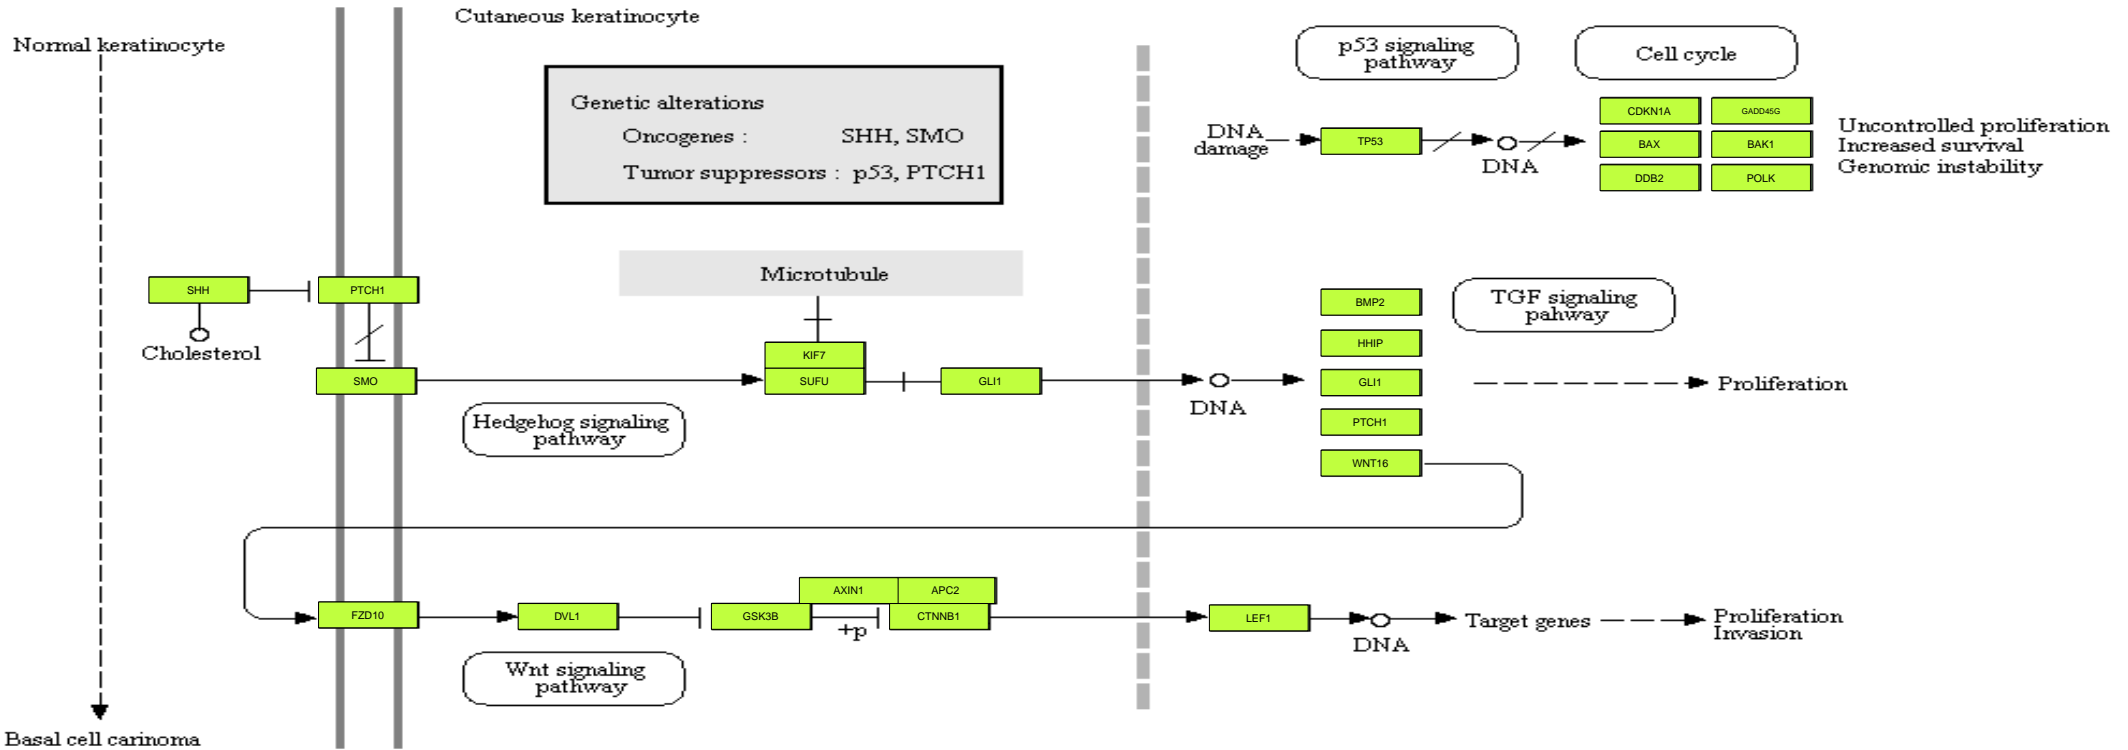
Cutaneous keratinocyte

Normal keratinocyte

Genetic alterations
Oncogenes : SHH, SMO
Tumor suppressors : p53, PTCH1

p53 signaling pathway

Cell cycle

CDKN1A
GADD45G
BAX
BAK1
DDB2
POLK

DNA damage

TP53

DNA

Uncontrolled proliferation
Increased survival
Genomic instability

SHH

PTCH1

Cholesterol

SMO

Microtubule

KIF7
SUFU

GLI1

DNA

BMP2
HHIP
GLI1
PTCH1
WNT16

TGF signaling pahway

Proliferation

Hedgehog signaling pathway

FZD10

DVL1

GSK3B

AXIN1
APC2
CTNNB1

+p

LEF1

DNA

Target genes

Proliferation
Invasion

Wnt signaling pathway

Basal cell carinoma